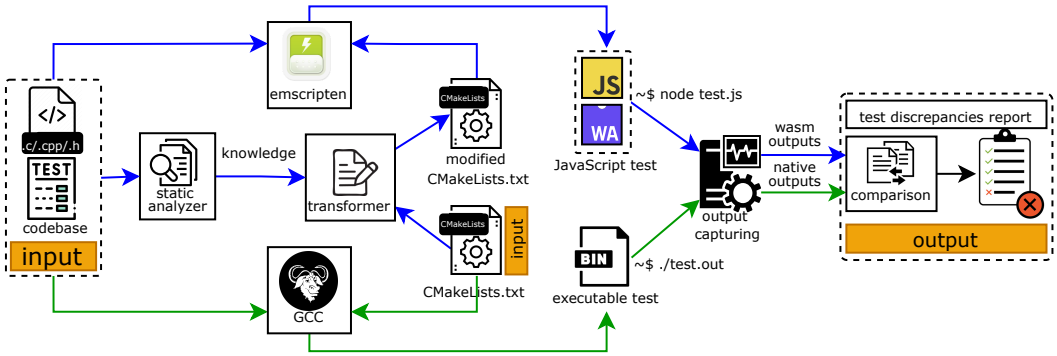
</>
.c/.cpp/.h
TEST
codebase
input

static analyzer

knowledge

transformer

emscripten

GCC

CMakeLists
modified CMakeLists.txt

CMakeLists
CMakeLists.txt
input

JS
WA
~$ node test.js
JavaScript test

BIN
~$ ./test.out
executable test

output capturing

wasm outputs
native outputs

test discrepancies report
comparison
output